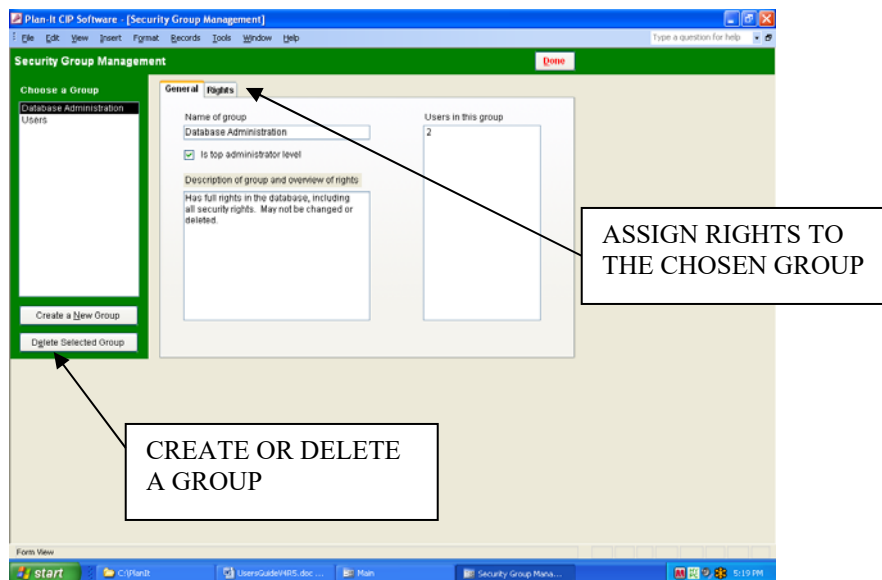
Plan-It CIP Software - [Security Group Management]

File Edit View Insert Format Records Tools Window Help

Type a question for help

Security Group Management

Done

Choose a Group

Database Administration
Users

Create a New Group

Delete Selected Group

General Rights

Name of group

Database Administration

Is top administrator level

Description of group and overview of rights

Has full rights in the database, including all security rights. May not be changed or deleted.

Users in this group

2

ASSIGN RIGHTS TO THE CHOSEN GROUP

CREATE OR DELETE A GROUP

Form View

start C:\PlanIt UsersGuideV4R5.doc ... Main Security Group Mana... 5:19 PM